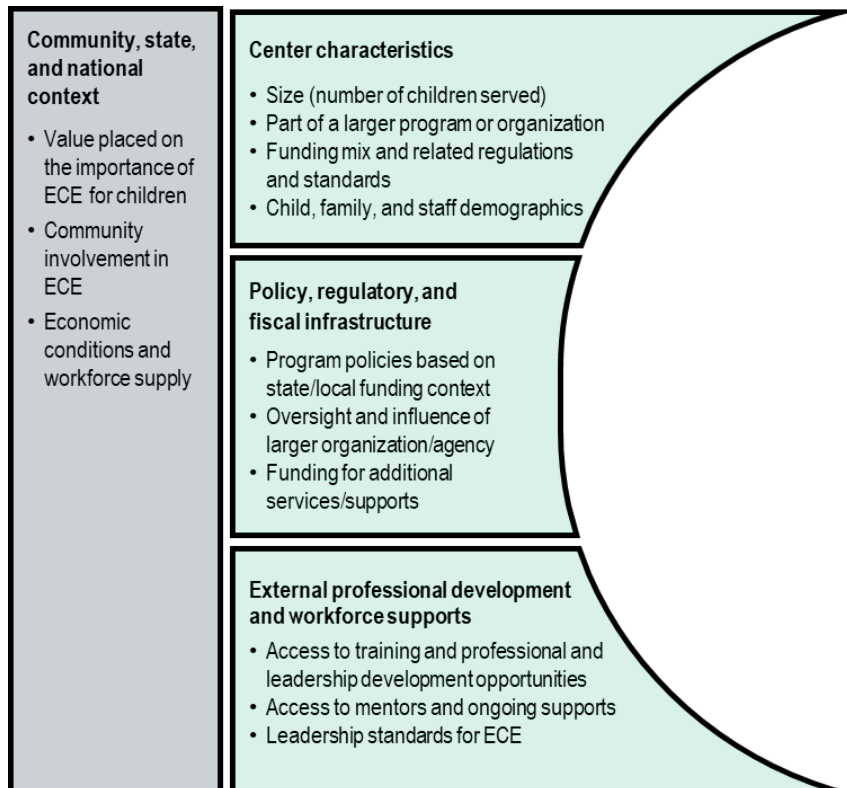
Community, state, and national context

• Value placed on the importance of ECE for children
• Community involvement in ECE
• Economic conditions and workforce supply

Center characteristics

• Size (number of children served)
• Part of a larger program or organization
• Funding mix and related regulations and standards
• Child, family, and staff demographics

Policy, regulatory, and fiscal infrastructure

• Program policies based on state/local funding context
• Oversight and influence of larger organization/agency
• Funding for additional services/supports

External professional development and workforce supports

• Access to training and professional and leadership development opportunities
• Access to mentors and ongoing supports
• Leadership standards for ECE